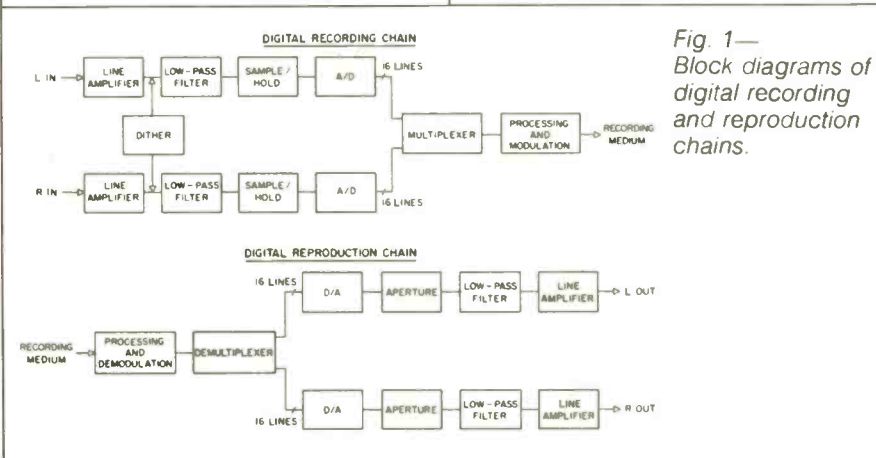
DIGITAL RECORDING CHAIN

L IN

LINE AMPLIFIER

LOW-PASS FILTER

SAMPLE/HOLD

A/D

16 LINES

DITHER

MULTIPLEXER

PROCESSING AND MODULATION

RECORDING MEDIUM

R IN

LINE AMPLIFIER

LOW-PASS FILTER

SAMPLE/HOLD

A/D

16 LINES

Fig. 1— Block diagrams of digital recording and reproduction chains.

DIGITAL REPRODUCTION CHAIN

16 LINES

D/A

APERTURE

LOW-PASS FILTER

LINE AMPLIFIER

L OUT

RECORDING MEDIUM

PROCESSING AND DEMODULATION

DEMULTIPLEXER

16 LINES

D/A

APERTURE

LOW-PASS FILTER

LINE AMPLIFIER

R OUT